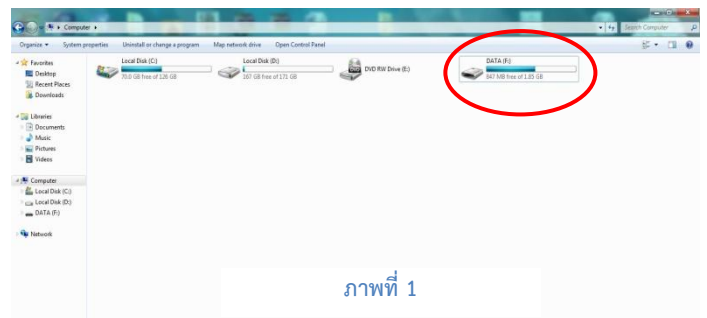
Computer ▸

Search Computer

Organize ▾ System properties Uninstall or change a program Map network drive Open Control Panel

Favorites
Desktop
Recent Places
Downloads

Libraries
Documents
Music
Pictures
Videos

Computer
Local Disk (C:)
Local Disk (D:)
DATA (F:)

Network

Local Disk (C:)
70.0 GB free of 126 GB

Local Disk (D:)
167 GB free of 171 GB

DVD RW Drive (E:)

DATA (F:)
947 MB free of 1.85 GB

ภาพที่ 1